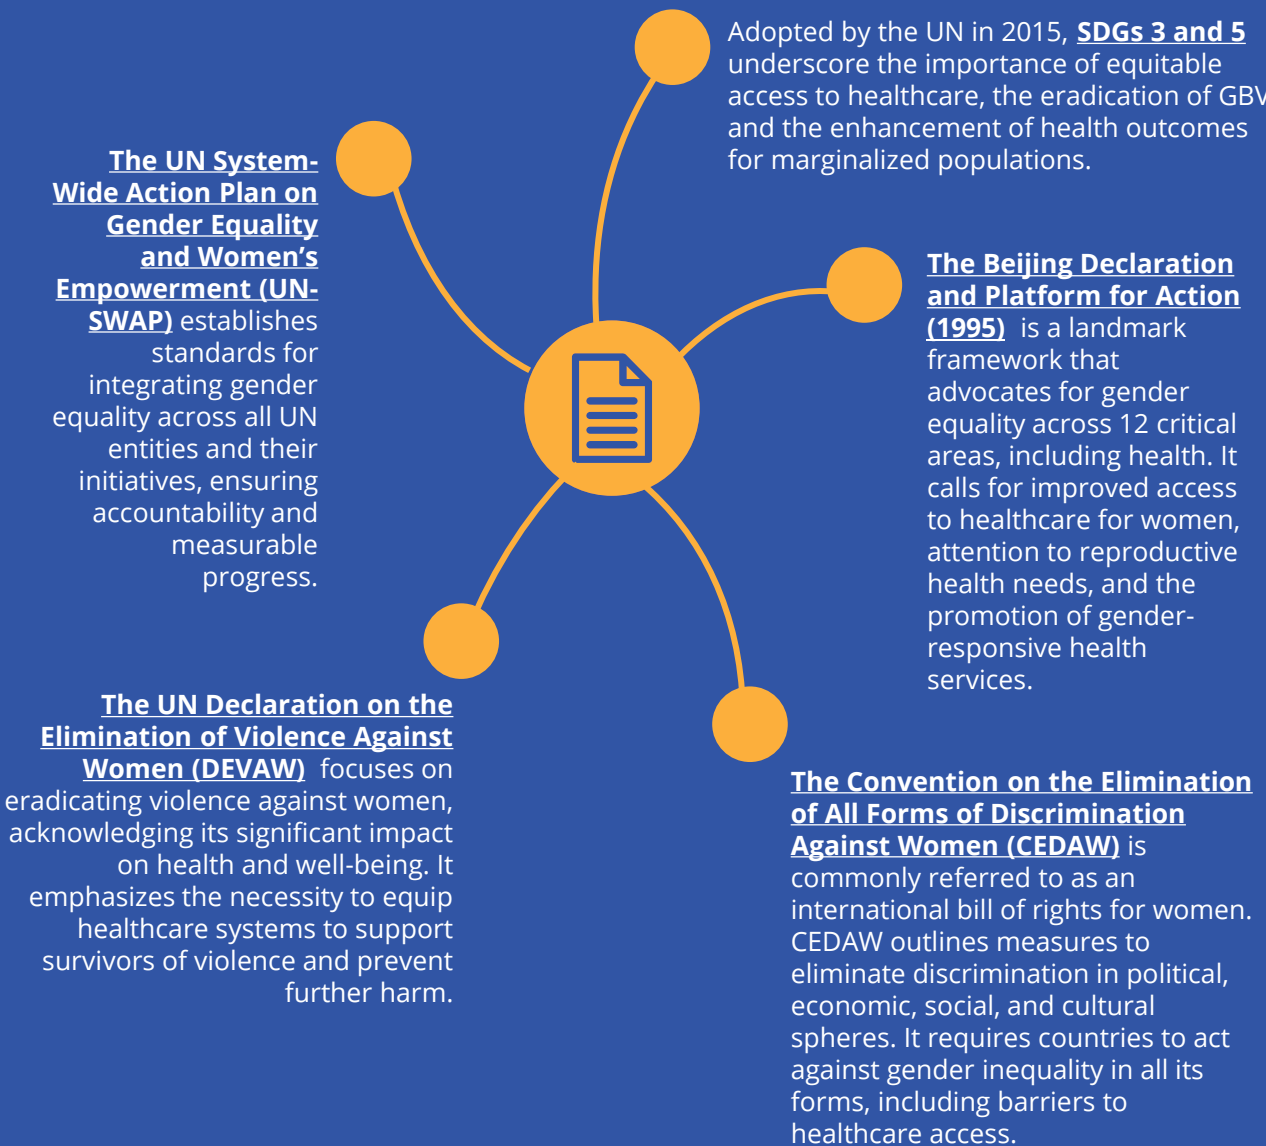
Adopted by the UN in 2015, SDGs 3 and 5 underscore the importance of equitable access to healthcare, the eradication of GBV and the enhancement of health outcomes for marginalized populations.

The UN System-Wide Action Plan on Gender Equality and Women's Empowerment (UN-SWAP) establishes standards for integrating gender equality across all UN entities and their initiatives, ensuring accountability and measurable progress.

The Beijing Declaration and Platform for Action (1995) is a landmark framework that advocates for gender equality across 12 critical areas, including health. It calls for improved access to healthcare for women, attention to reproductive health needs, and the promotion of gender-responsive health services.

The UN Declaration on the Elimination of Violence Against Women (DEVAW) focuses on eradicating violence against women, acknowledging its significant impact on health and well-being. It emphasizes the necessity to equip healthcare systems to support survivors of violence and prevent further harm.

The Convention on the Elimination of All Forms of Discrimination Against Women (CEDAW) is commonly referred to as an international bill of rights for women. CEDAW outlines measures to eliminate discrimination in political, economic, social, and cultural spheres. It requires countries to act against gender inequality in all its forms, including barriers to healthcare access.